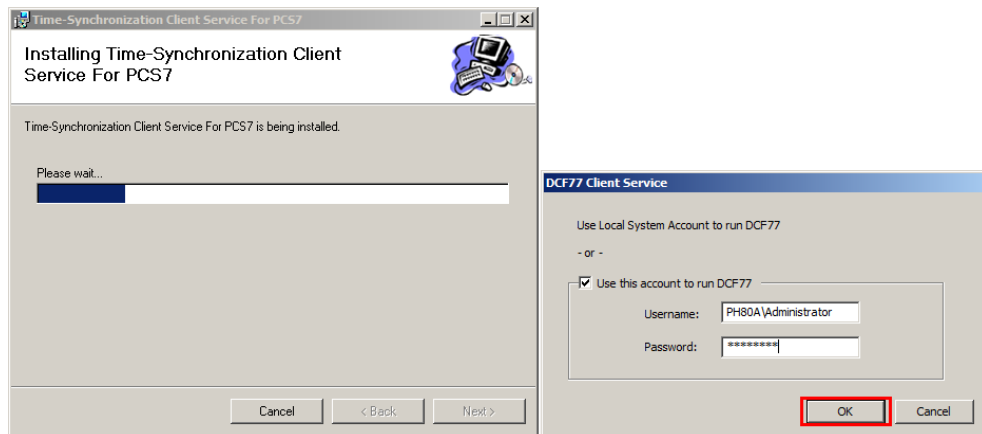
Time-Synchronization Client Service For PCS7

Installing Time-Synchronization Client Service For PCS7

Time-Synchronization Client Service For PCS7 is being installed.

Please wait...

Cancel
< Back
Next >

DCF77 Client Service

Use Local System Account to run DCF77

- or -

Use this account to run DCF77

Username: PH80A\Administrator

Password: ********

OK
Cancel